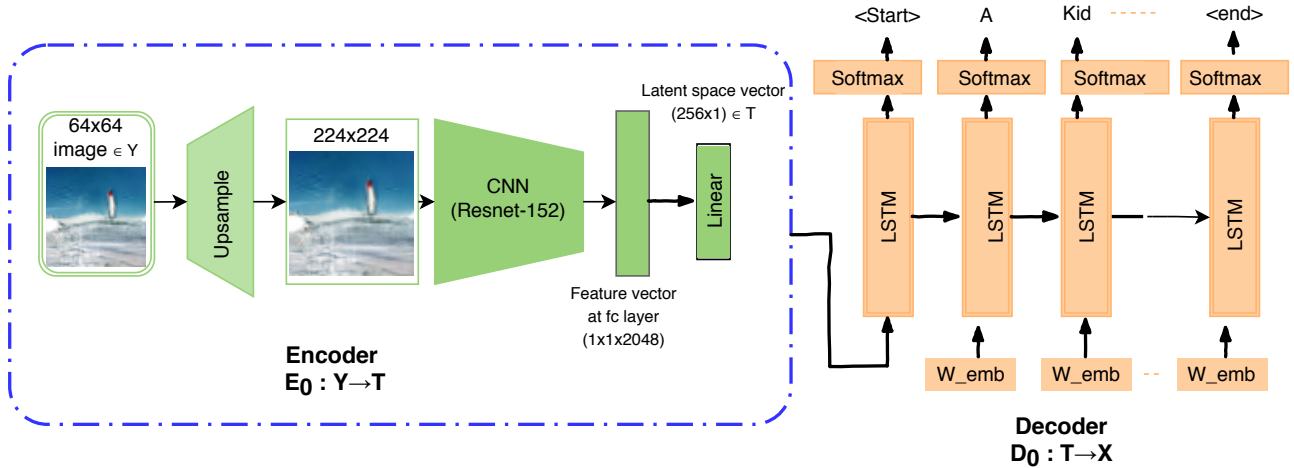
64x64 image $\in$ Y

Upsample

224x224

CNN (Resnet-152)

Latent space vector (256x1) $\in$ T

Linear

Feature vector at fc layer (1x1x2048)

Encoder
$E_0$ : Y→T

<Start>   A   Kid   <end>

Softmax   Softmax   Softmax   Softmax

LSTM   LSTM   LSTM   LSTM

W_emb   W_emb   W_emb

Decoder
$D_0$ : T→X